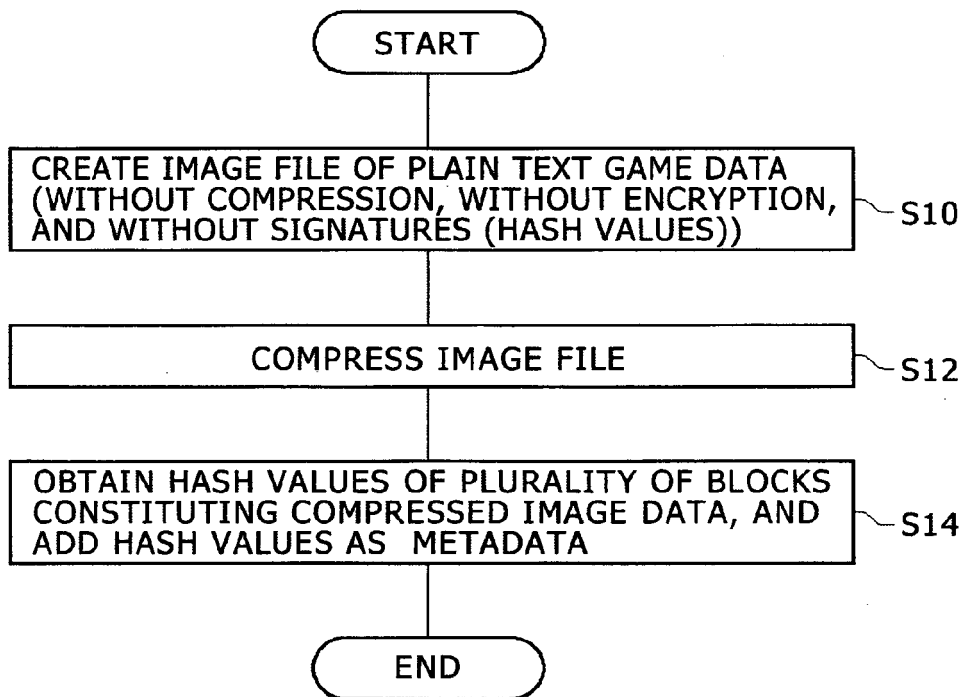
START

CREATE IMAGE FILE OF PLAIN TEXT GAME DATA (WITHOUT COMPRESSION, WITHOUT ENCRYPTION, AND WITHOUT SIGNATURES (HASH VALUES))

S10

COMPRESS IMAGE FILE

S12

OBTAIN HASH VALUES OF PLURALITY OF BLOCKS CONSTITUTING COMPRESSED IMAGE DATA, AND ADD HASH VALUES AS METADATA

S14

END